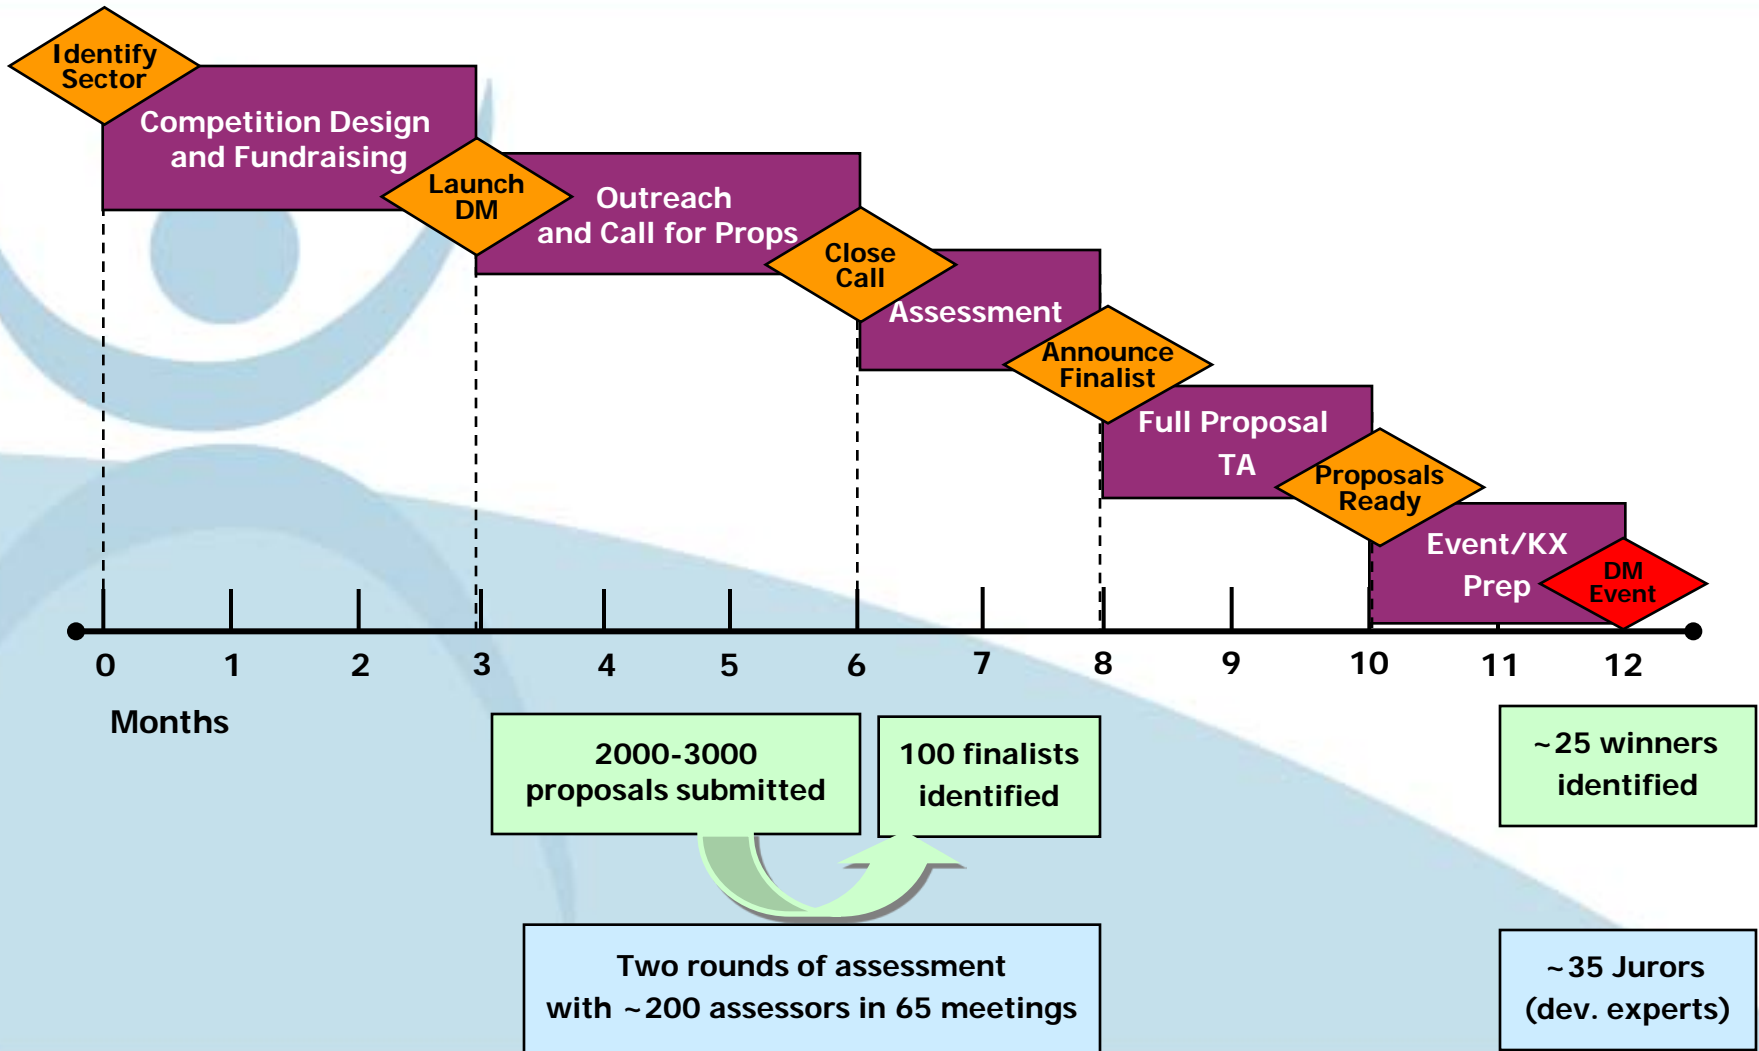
Identify Sector

Competition Design and Fundraising

Launch DM

Outreach and Call for Props

Close Call

Assessment

Announce Finalist

Full Proposal TA

Proposals Ready

Event/KX Prep

DM Event

0 1 2 3 4 5 6 7 8 9 10 11 12

Months

2000-3000 proposals submitted

100 finalists identified

~25 winners identified

Two rounds of assessment with ~200 assessors in 65 meetings

~35 Jurors (dev. experts)